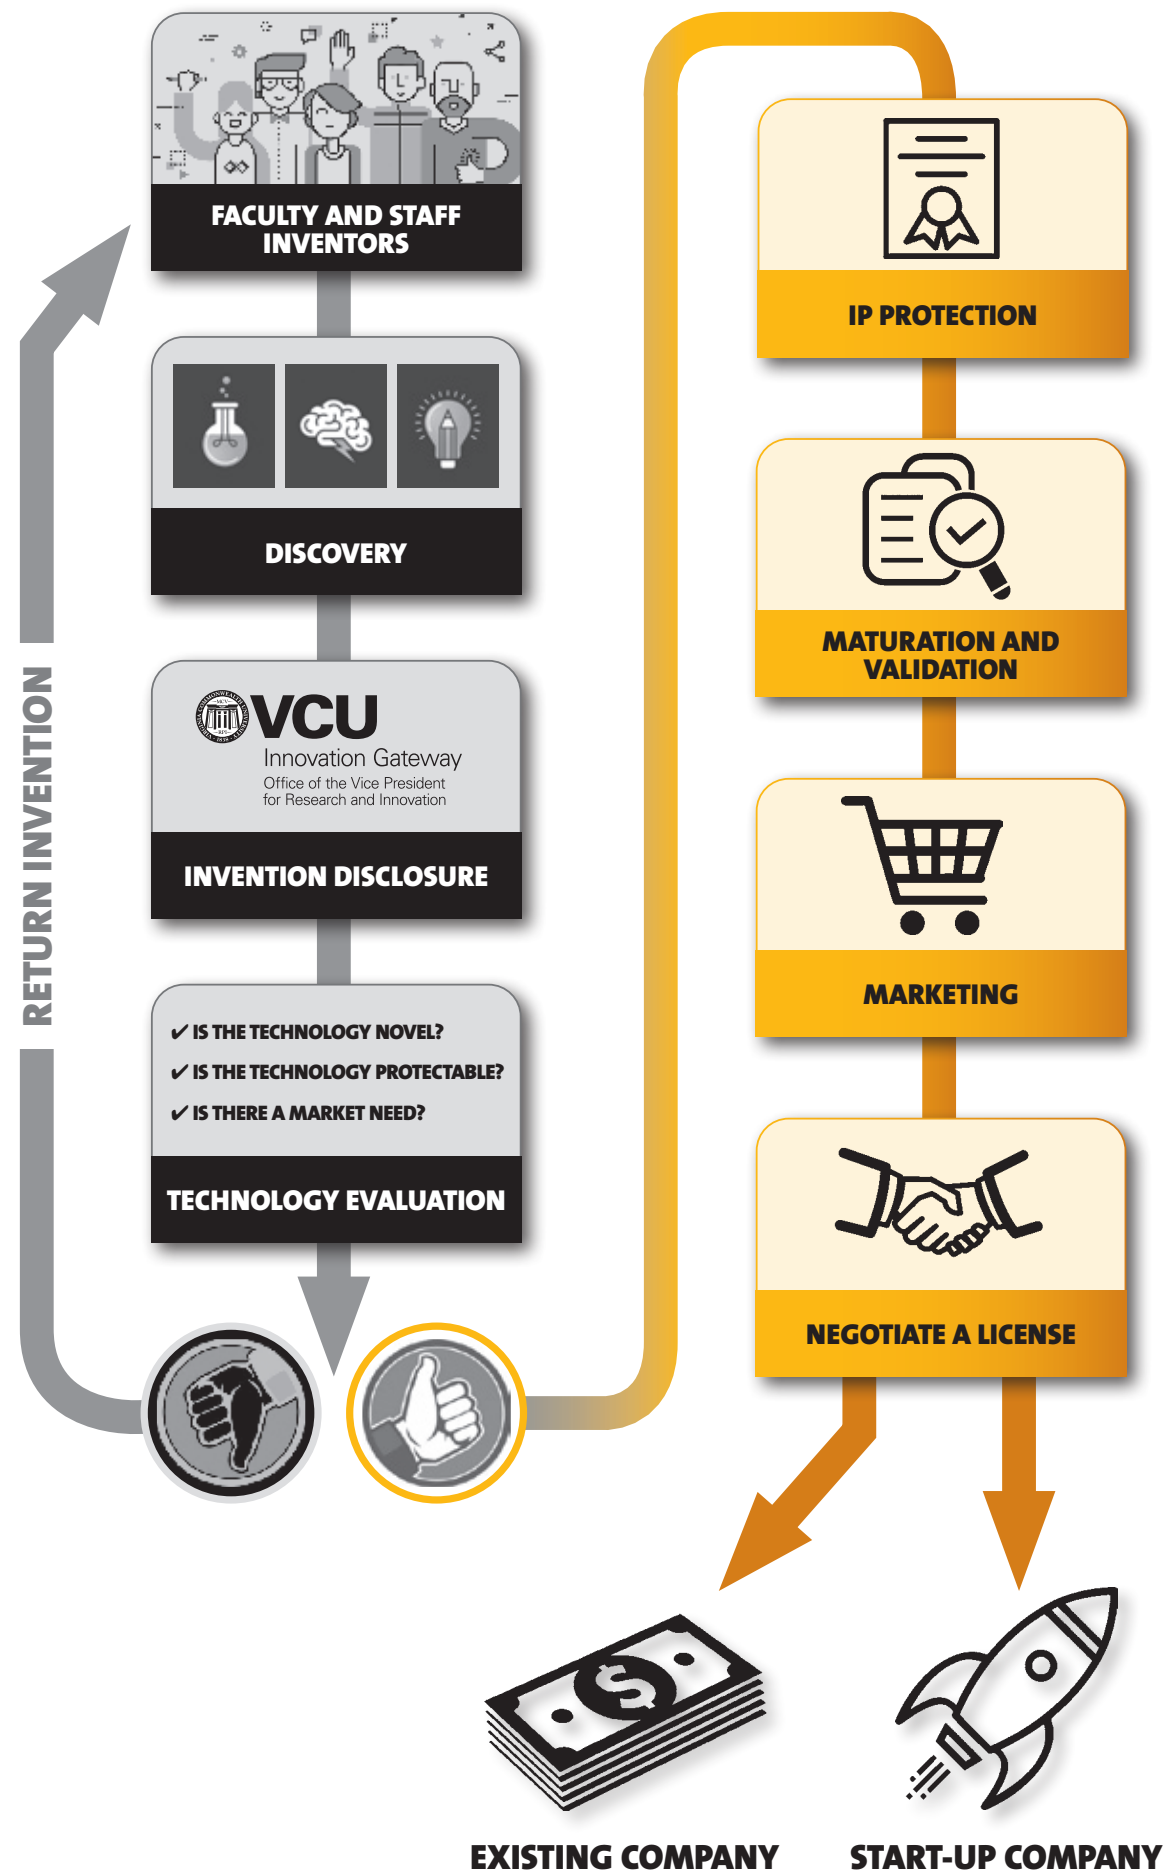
RETURN INVENTION

FACULTY AND STAFF INVENTORS

DISCOVERY

VCU
Innovation Gateway
Office of the Vice President for Research and Innovation

INVENTION DISCLOSURE

✔ IS THE TECHNOLOGY NOVEL?
✔ IS THE TECHNOLOGY PROTECTABLE?
✔ IS THERE A MARKET NEED?

TECHNOLOGY EVALUATION

IP PROTECTION

MATURATION AND VALIDATION

MARKETING

NEGOTIATE A LICENSE

$

EXISTING COMPANY

START-UP COMPANY